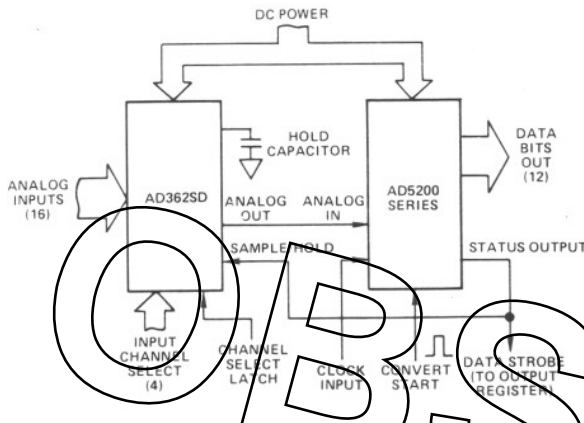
DC POWER

HOLD CAPACITOR

DATA BITS OUT (12)

ANALOG INPUTS (16)

AD362SD

ANALOG OUT

ANALOG IN

AD5200 SERIES

SAMPLE/HOLD

STATUS OUTPUT

INPUT CHANNEL SELECT (4)

CHANNEL SELECT LATCH

CLOCK INPUT

CONVERT START

DATA STROBE (TO OUTPUT REGISTER)

OBS